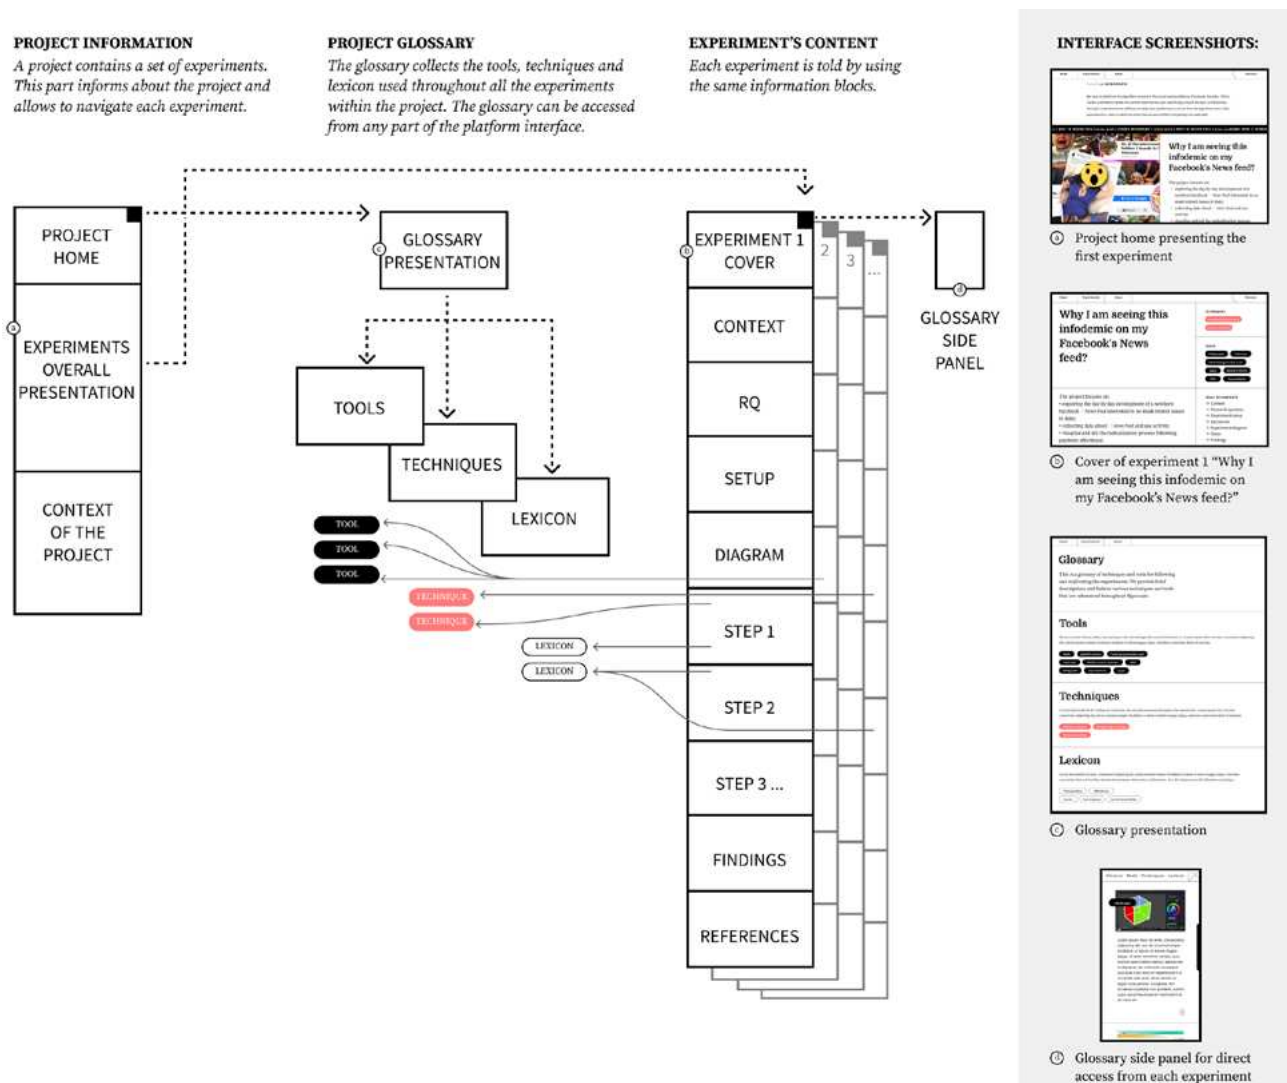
PROJECT INFORMATION
A project contains a set of experiments. This part informs about the project and allows to navigate each experiment.

PROJECT GLOSSARY
The glossary collects the tools, techniques and lexicon used throughout all the experiments within the project. The glossary can be accessed from any part of the platform interface.

EXPERIMENT'S CONTENT
Each experiment is told by using the same information blocks.

INTERFACE SCREENSHOTS:

PROJECT HOME

ⓐ EXPERIMENTS OVERALL PRESENTATION

CONTEXT OF THE PROJECT

ⓒ GLOSSARY PRESENTATION

TOOLS

TECHNIQUES

LEXICON

TOOL
TOOL
TOOL
TECHNIQUE
TECHNIQUE
LEXICON
LEXICON

ⓑ EXPERIMENT 1 COVER

2
3
...

CONTEXT

RQ

SETUP

DIAGRAM

STEP 1

STEP 2

STEP 3 ...

FINDINGS

REFERENCES

ⓓ

GLOSSARY SIDE PANEL

Why I am seeing this infodemic on my Facebook's News feed?

ⓐ Project home presenting the first experiment

Why I am seeing this infodemic on my Facebook's News feed?

ⓑ Cover of experiment 1 "Why I am seeing this infodemic on my Facebook's News feed?"

Glossary

Tools

Techniques

Lexicon

ⓒ Glossary presentation

ⓓ Glossary side panel for direct access from each experiment